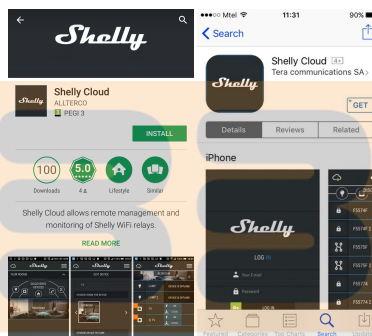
Shelly

Shelly Cloud
ALLTERCO
PEGI 3

INSTALL

100
Downloads

5.0
4 ★

Lifestyle

Similar

Shelly Cloud allows remote management and monitoring of Shelly WiFi relays.

READ MORE

••○○○ Mtel 11:31 90%

Search

Shelly

Shelly Cloud 4+
Tera communications SA

GET

Details
Reviews
Related

iPhone

Shelly

LOG IN

Your E-mail

Password

F5574F
F5574F 2
F5575F
F5575F 2
F5577A
F5577A 2

Featured
Categories
Top Charts
Search
Updates